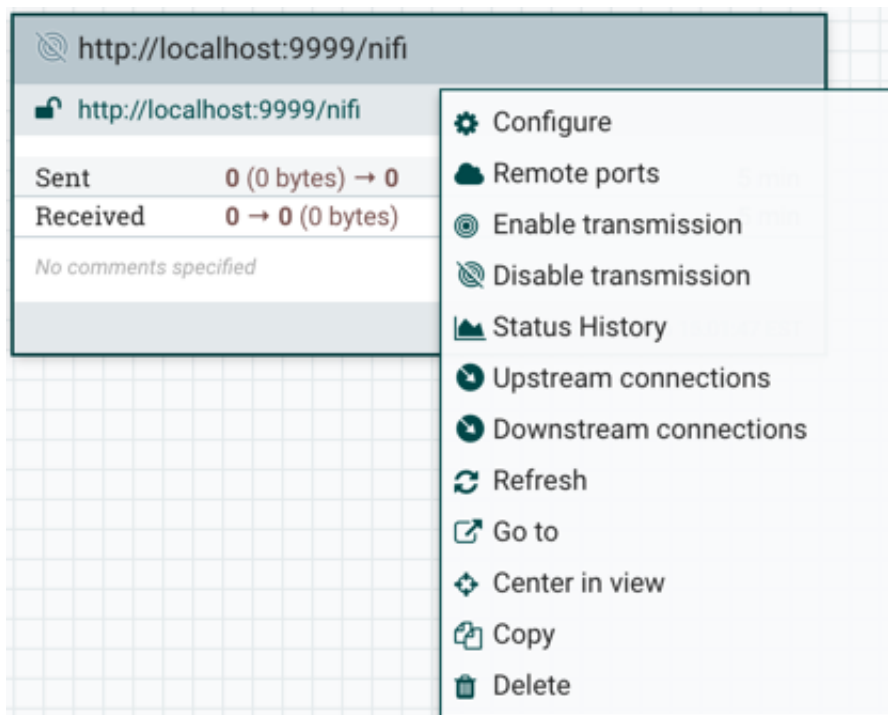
http://localhost:9999/nifi

http://localhost:9999/nifi

Sent 0 (0 bytes) → 0
Received 0 → 0 (0 bytes)

No comments specified

Configure
Remote ports
Enable transmission
Disable transmission
Status History
Upstream connections
Downstream connections
Refresh
Go to
Center in view
Copy
Delete